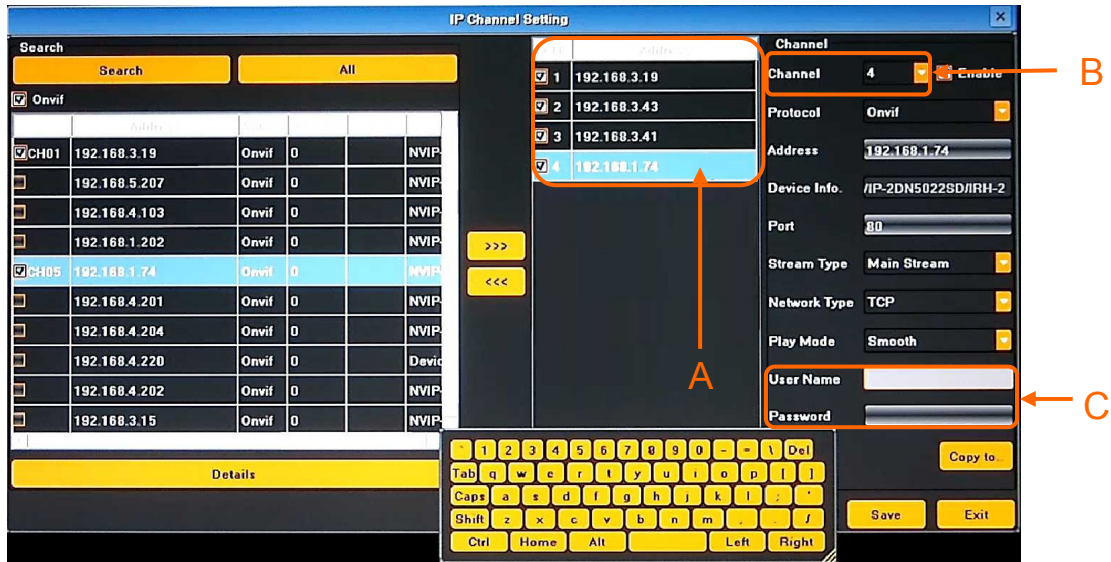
IP Channel Setting

Search

Search | All

Onvif

| Addr... | | | | |
|---|---|---|---|---|
| CH01 192.168.3.19 | Onvif | 0 | | NVIP- |
| 192.168.5.207 | Onvif | 0 | | NVIP- |
| 192.168.4.103 | Onvif | 0 | | NVIP- |
| 192.168.1.202 | Onvif | 0 | | NVIP- |
| CH05 192.168.1.74 | Onvif | 0 | | NVIP |
| 192.168.4.201 | Onvif | 0 | | NVIP- |
| 192.168.4.204 | Onvif | 0 | | NVIP- |
| 192.168.4.220 | Onvif | 0 | | Devic |
| 192.168.4.202 | Onvif | 0 | | NVIP- |
| 192.168.3.15 | Onvif | 0 | | NVIP- |

Details

>>>

<<<

| | Address |
|---|---|
| 1 | 192.168.3.19 |
| 2 | 192.168.3.43 |
| 3 | 192.168.3.41 |
| 4 | 192.168.1.74 |

Channel

Channel 4 Enable

Protocol Onvif

Address 192.168.1.74

Device Info. /IP-2DN5022SD/IRH-2

Port 80

Stream Type Main Stream

Network Type TCP

Play Mode Smooth

User Name

Password

Copy to...

Save Exit

` 1 2 3 4 5 6 7 8 9 0 - = \ Del
Tab q w e r t y u i o p [ ]
Caps a s d f g h j k l ; '
Shift z x c v b n m , . /
Ctrl Home Alt Left Right

A

B

C